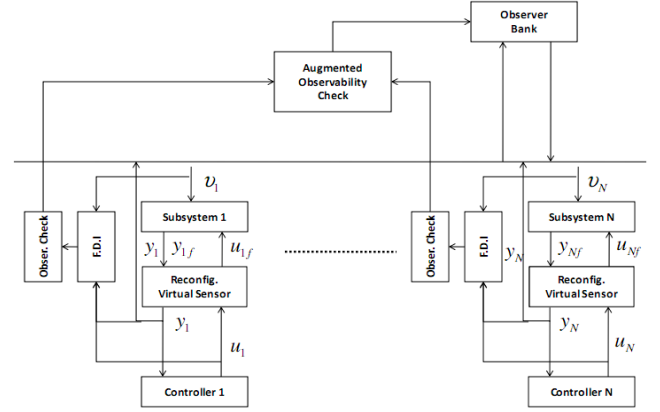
Observer Bank

Augmented Observability Check

$\upsilon_1$

Subsystem 1

Obser. Check

F.D.I

$y_1$ $y_{1f}$ $u_{1f}$

Reconfig. Virtual Sensor

$y_1$

$u_1$

Controller 1

$\upsilon_N$

Subsystem N

Obser. Check

F.D.I

$y_N$ $y_{Nf}$ $u_{Nf}$

Reconfig. Virtual Sensor

$y_N$

$u_N$

Controller N